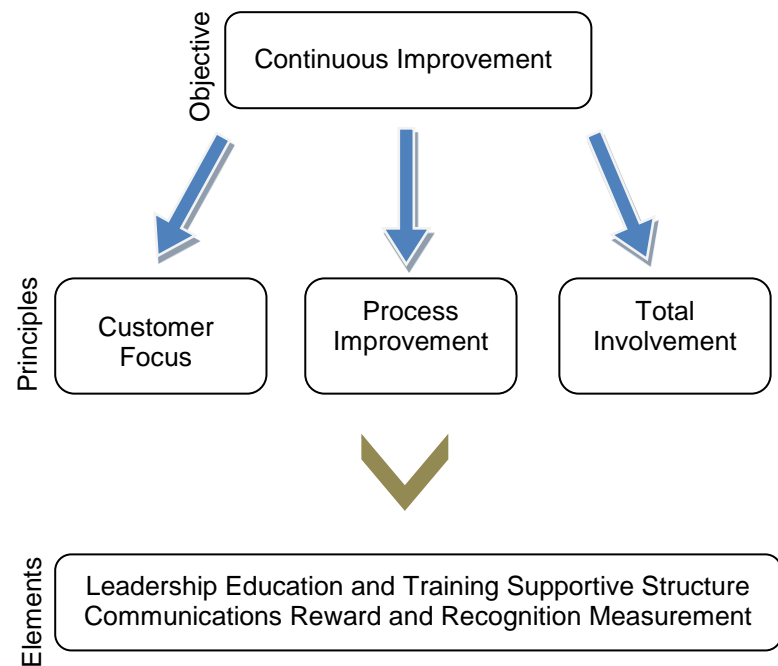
Objective

Continuous Improvement

Principles

Customer Focus

Process Improvement

Total Involvement

Elements

Leadership Education and Training Supportive Structure Communications Reward and Recognition Measurement